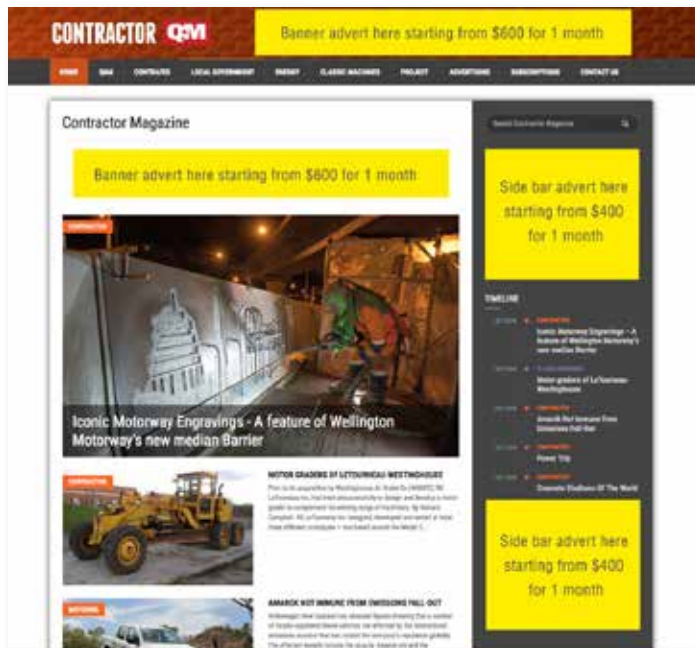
CONTRACTOR Q&M

Banner advert here starting from $600 for 1 month

HOME Q&M CONTRACTS LOCAL GOVERNMENT ENERGY CLASSIC MACHINES PROJECT ADVERTISING SUBSCRIPTIONS CONTACT US

Contractor Magazine

Search Contractor Magazine

Banner advert here starting from $600 for 1 month

Side bar advert here starting from $400 for 1 month

CONTRACTOR

Iconic Motorway Engravings - A feature of Wellington Motorway's new median Barrier

TIMELINE

CONTRACTOR
Iconic Motorway Engravings – A feature of Wellington Motorway's new median Barrier

Motor graders of LeTourneau-Westinghouse

Amarok Not Immune From Emissions Fall Out

Power Trip

Concrete Stadiums Of The World

CONTRACTOR

MOTOR GRADERS OF LETOURNEAU-WESTINGHOUSE

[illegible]

Side bar advert here starting from $400 for 1 month

MOTORING

AMAROK NOT IMMUNE FROM EMISSIONS FALL OUT

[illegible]